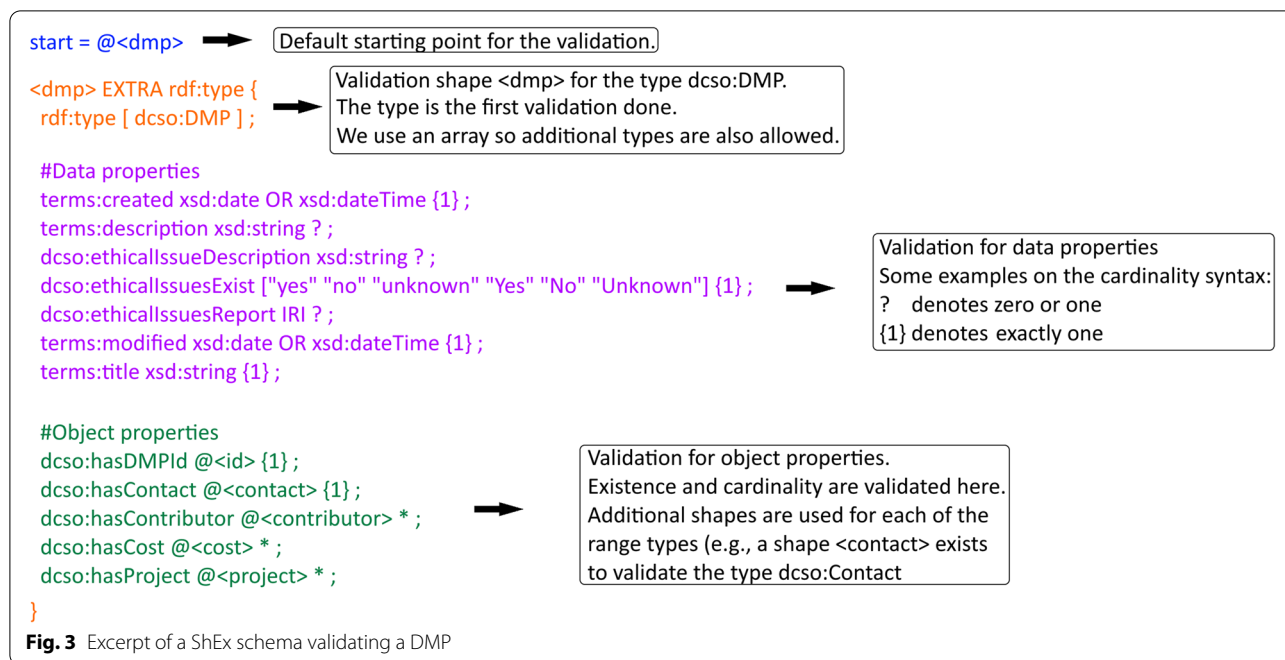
start = @<dmp>

Default starting point for the validation.

<dmp> EXTRA rdf:type {
rdf:type [ dcso:DMP ] ;

Validation shape <dmp> for the type dcso:DMP.
The type is the first validation done.
We use an array so additional types are also allowed.

#Data properties
terms:created xsd:date OR xsd:dateTime {1} ;
terms:description xsd:string ? ;
dcso:ethicalIssueDescription xsd:string ? ;
dcso:ethicalIssuesExist ["yes" "no" "unknown" "Yes" "No" "Unknown"] {1} ;
dcso:ethicalIssuesReport IRI ? ;
terms:modified xsd:date OR xsd:dateTime {1} ;
terms:title xsd:string {1} ;

Validation for data properties
Some examples on the cardinality syntax:
? denotes zero or one
{1} denotes exactly one

#Object properties
dcso:hasDMPId @<id> {1} ;
dcso:hasContact @<contact> {1} ;
dcso:hasContributor @<contributor> * ;
dcso:hasCost @<cost> * ;
dcso:hasProject @<project> * ;
}

Validation for object properties.
Existence and cardinality are validated here.
Additional shapes are used for each of the range types (e.g., a shape <contact> exists to validate the type dcso:Contact

**Fig. 3** Excerpt of a ShEx schema validating a DMP